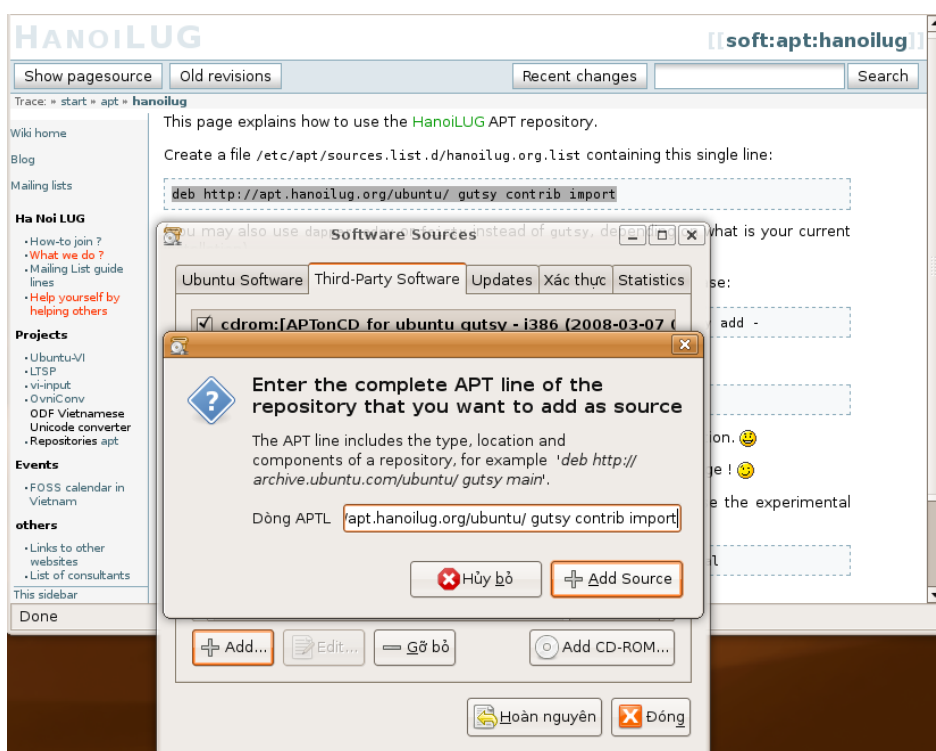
HANOILUG

[[soft:apt:hanoilug]]

Show pagesource | Old revisions | Recent changes | Search

Trace: » start » apt » hanoilug

Wiki home
Blog
Mailing lists

Ha Noi LUG
• How-to join ?
• What we do ?
• Mailing List guide lines
• Help yourself by helping others

Projects
• Ubuntu-VI
• LTSP
• vi-input
• OvniConv
ODF Vietnamese Unicode converter
• Repositories apt

Events
• FOSS calendar in Vietnam

others
• Links to other websites
• List of consultants

This sidebar

This page explains how to use the HanoiLUG APT repository.

Create a file /etc/apt/sources.list.d/hanoilug.org.list containing this single line:

deb http://apt.hanoilug.org/ubuntu/ gutsy contrib import

You may also use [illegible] instead of gutsy, depending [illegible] what is your current

se:

add -

ion.

ge !

e the experimental

al

Done

Software Sources

Ubuntu Software | Third-Party Software | Updates | Xác thực | Statistics

cdrom:[APTonCD for ubuntu gutsy - i386 (2008-03-07 (

Enter the complete APT line of the repository that you want to add as source

The APT line includes the type, location and components of a repository, for example 'deb http://archive.ubuntu.com/ubuntu/ gutsy main'.

Dòng APTL /apt.hanoilug.org/ubuntu/ gutsy contrib import

Hủy bỏ | Add Source

Add... | Edit... | Gỡ bỏ | Add CD-ROM...

Hoàn nguyên | Đóng